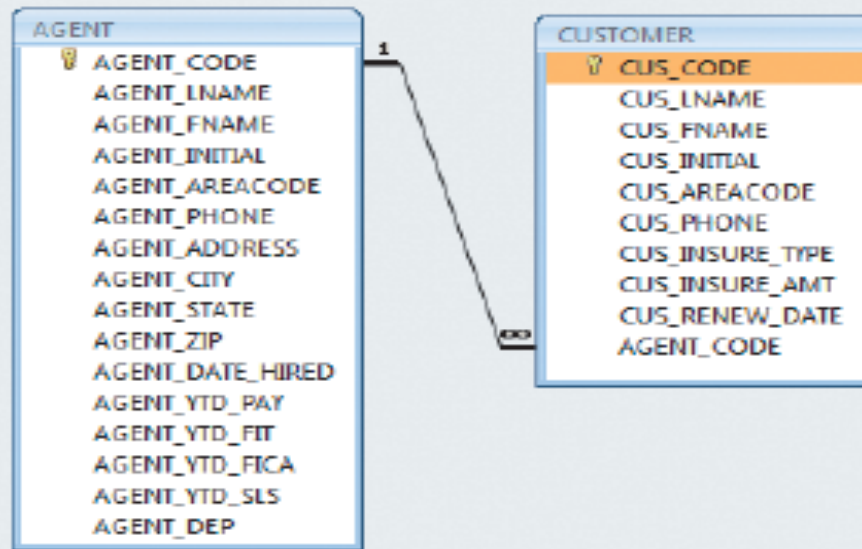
AGENT
AGENT_CODE
AGENT_LNAME
AGENT_FNAME
AGENT_INITIAL
AGENT_AREACODE
AGENT_PHONE
AGENT_ADDRESS
AGENT_CITY
AGENT_STATE
AGENT_ZIP
AGENT_DATE_HIRED
AGENT_YTD_PAY
AGENT_YTD_FIT
AGENT_YTD_FICA
AGENT_YTD_SLS
AGENT_DEP

1

∞

CUSTOMER
CUS_CODE
CUS_LNAME
CUS_FNAME
CUS_INITIAL
CUS_AREACODE
CUS_PHONE
CUS_INSURE_TYPE
CUS_INSURE_AMT
CUS_RENEW_DATE
AGENT_CODE